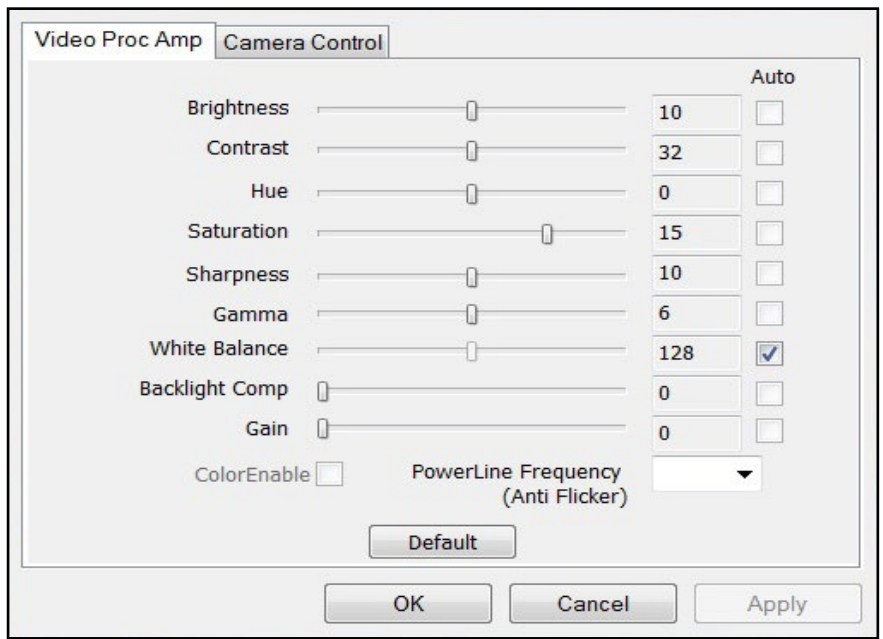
Video Proc Amp | Camera Control

Auto

Brightness 10

Contrast 32

Hue 0

Saturation 15

Sharpness 10

Gamma 6

White Balance 128

Backlight Comp 0

Gain 0

ColorEnable

PowerLine Frequency (Anti Flicker)

Default

OK

Cancel

Apply